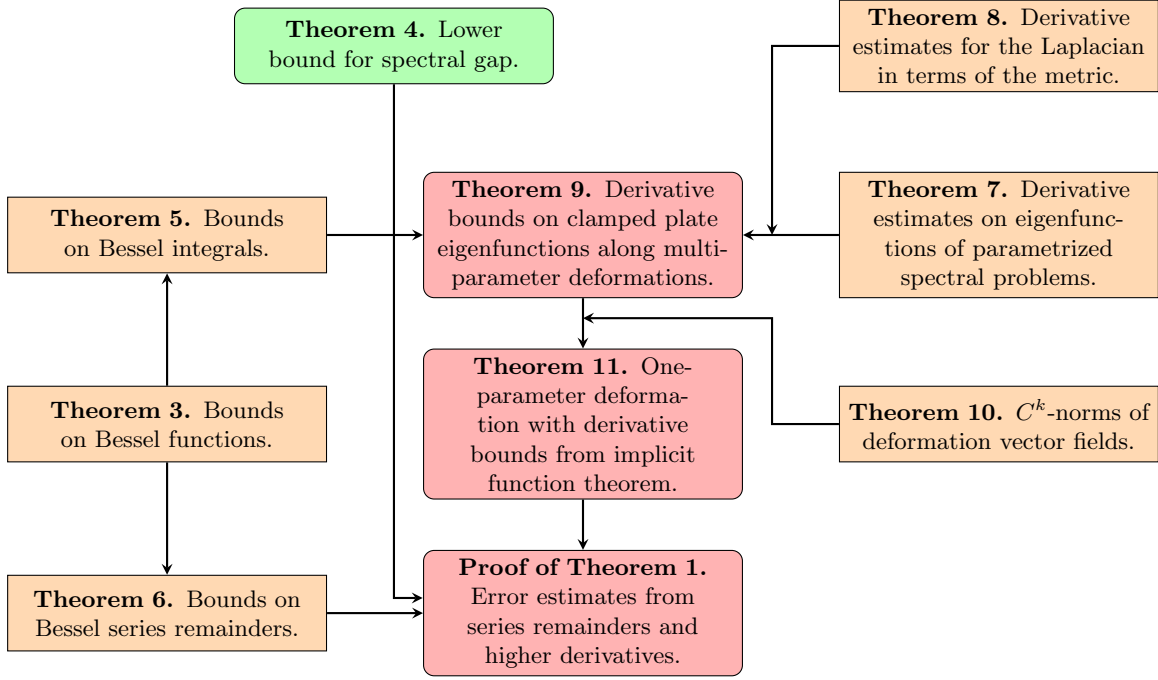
**Theorem 4.** Lower bound for spectral gap.

**Theorem 8.** Derivative estimates for the Laplacian in terms of the metric.

**Theorem 5.** Bounds on Bessel integrals.

**Theorem 9.** Derivative bounds on clamped plate eigenfunctions along multiparameter deformations.

**Theorem 7.** Derivative estimates on eigenfunctions of parametrized spectral problems.

**Theorem 3.** Bounds on Bessel functions.

**Theorem 11.** One-parameter deformation with derivative bounds from implicit function theorem.

**Theorem 10.** $C^k$-norms of deformation vector fields.

**Theorem 6.** Bounds on Bessel series remainders.

**Proof of Theorem 1.** Error estimates from series remainders and higher derivatives.